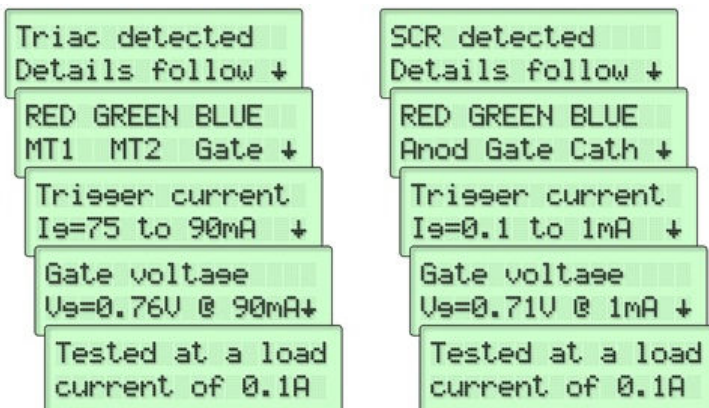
Triac detected
Details follow ↓

RED GREEN BLUE
MT1 MT2 Gate ↓

Trigger current
Ig=75 to 90mA ↓

Gate voltage
Vg=0.76V @ 90mA↓

Tested at a load
current of 0.1A

SCR detected
Details follow ↓

RED GREEN BLUE
Anod Gate Cath ↓

Trigger current
Ig=0.1 to 1mA ↓

Gate voltage
Vg=0.71V @ 1mA ↓

Tested at a load
current of 0.1A